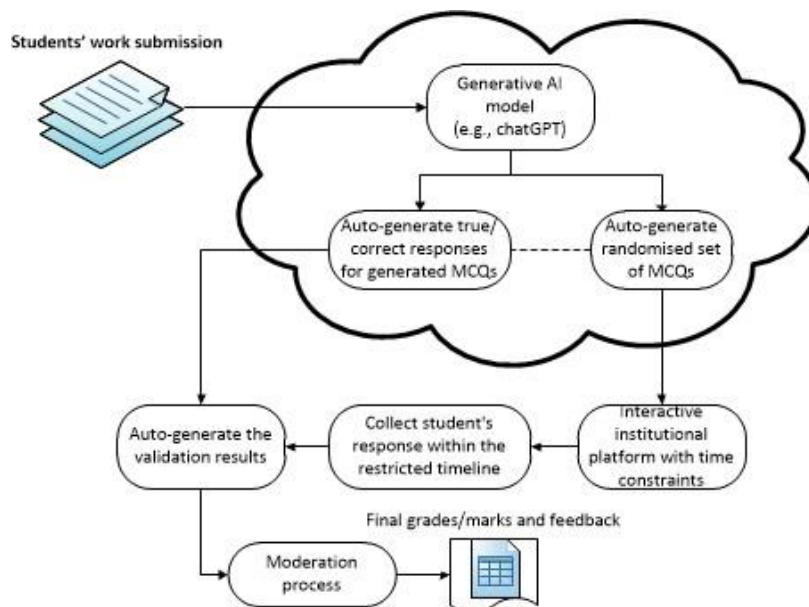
Students' work submission

Generative AI model (e.g., chatGPT)

Auto-generate true/ correct responses for generated MCQs

Auto-generate randomised set of MCQs

Auto-generate the validation results

Collect student's response within the restricted timeline

Interactive institutional platform with time constraints

Final grades/marks and feedback

Moderation process